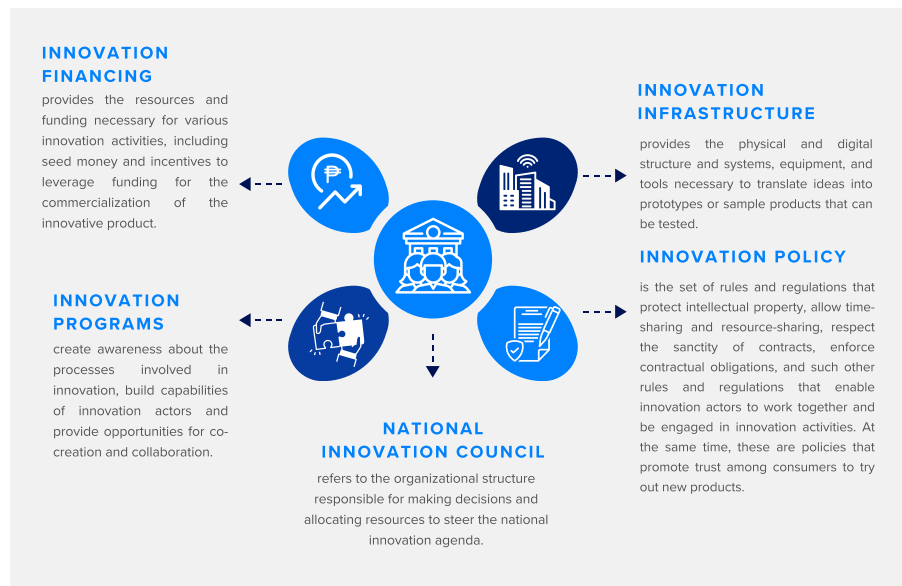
INNOVATION FINANCING

provides the resources and funding necessary for various innovation activities, including seed money and incentives to leverage funding for the commercialization of the innovative product.

INNOVATION INFRASTRUCTURE

provides the physical and digital structure and systems, equipment, and tools necessary to translate ideas into prototypes or sample products that can be tested.

INNOVATION POLICY

is the set of rules and regulations that protect intellectual property, allow time-sharing and resource-sharing, respect the sanctity of contracts, enforce contractual obligations, and such other rules and regulations that enable innovation actors to work together and be engaged in innovation activities. At the same time, these are policies that promote trust among consumers to try out new products.

INNOVATION PROGRAMS

create awareness about the processes involved in innovation, build capabilities of innovation actors and provide opportunities for co-creation and collaboration.

NATIONAL INNOVATION COUNCIL

refers to the organizational structure responsible for making decisions and allocating resources to steer the national innovation agenda.